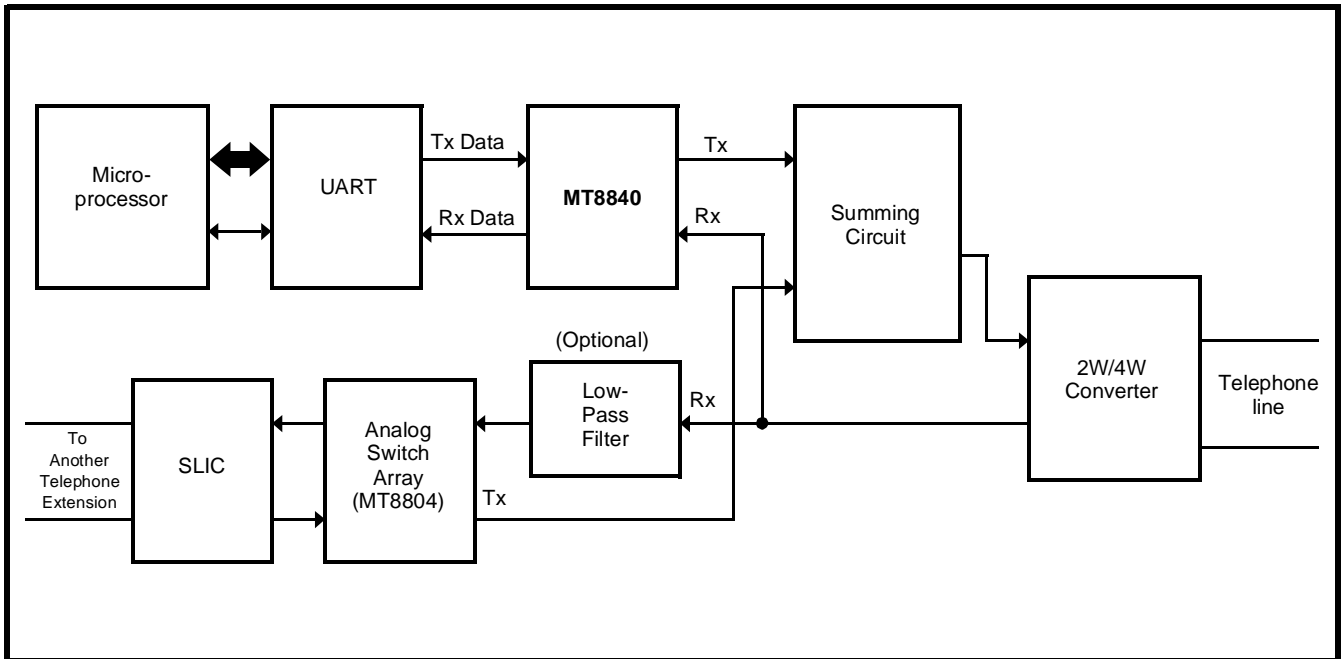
Microprocessor

UART

Tx Data

Rx Data

MT8840

Tx

Rx

Summing Circuit

2W/4W Converter

Telephone line

(Optional)

Low-Pass Filter

Rx

SLIC

Analog Switch Array (MT8804)

Tx

To Another Telephone Extension